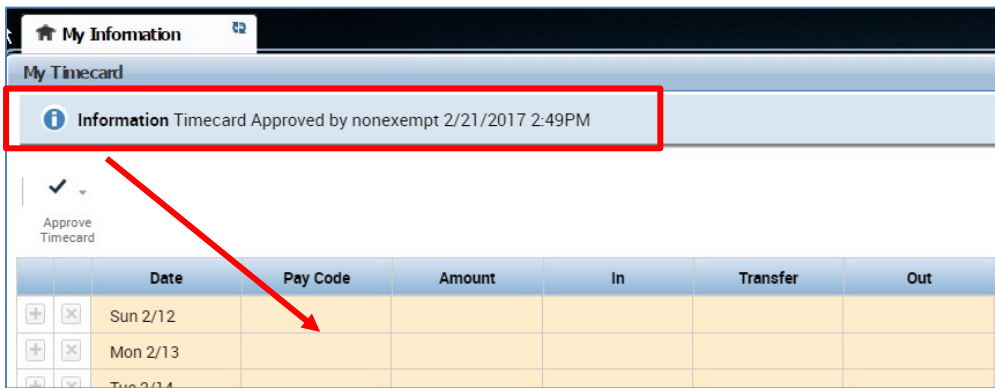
My Infomation

My Timecard

Information Timecard Approved by nonexempt 2/21/2017 2:49PM

Approve Timecard

|  |  | Date | Pay Code | Amount | In | Transfer | Out |
|---|---|---|---|---|---|---|---|
|  |  | Sun 2/12 |  |  |  |  |  |
|  |  | Mon 2/13 |  |  |  |  |  |
|  |  | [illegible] |  |  |  |  |  |